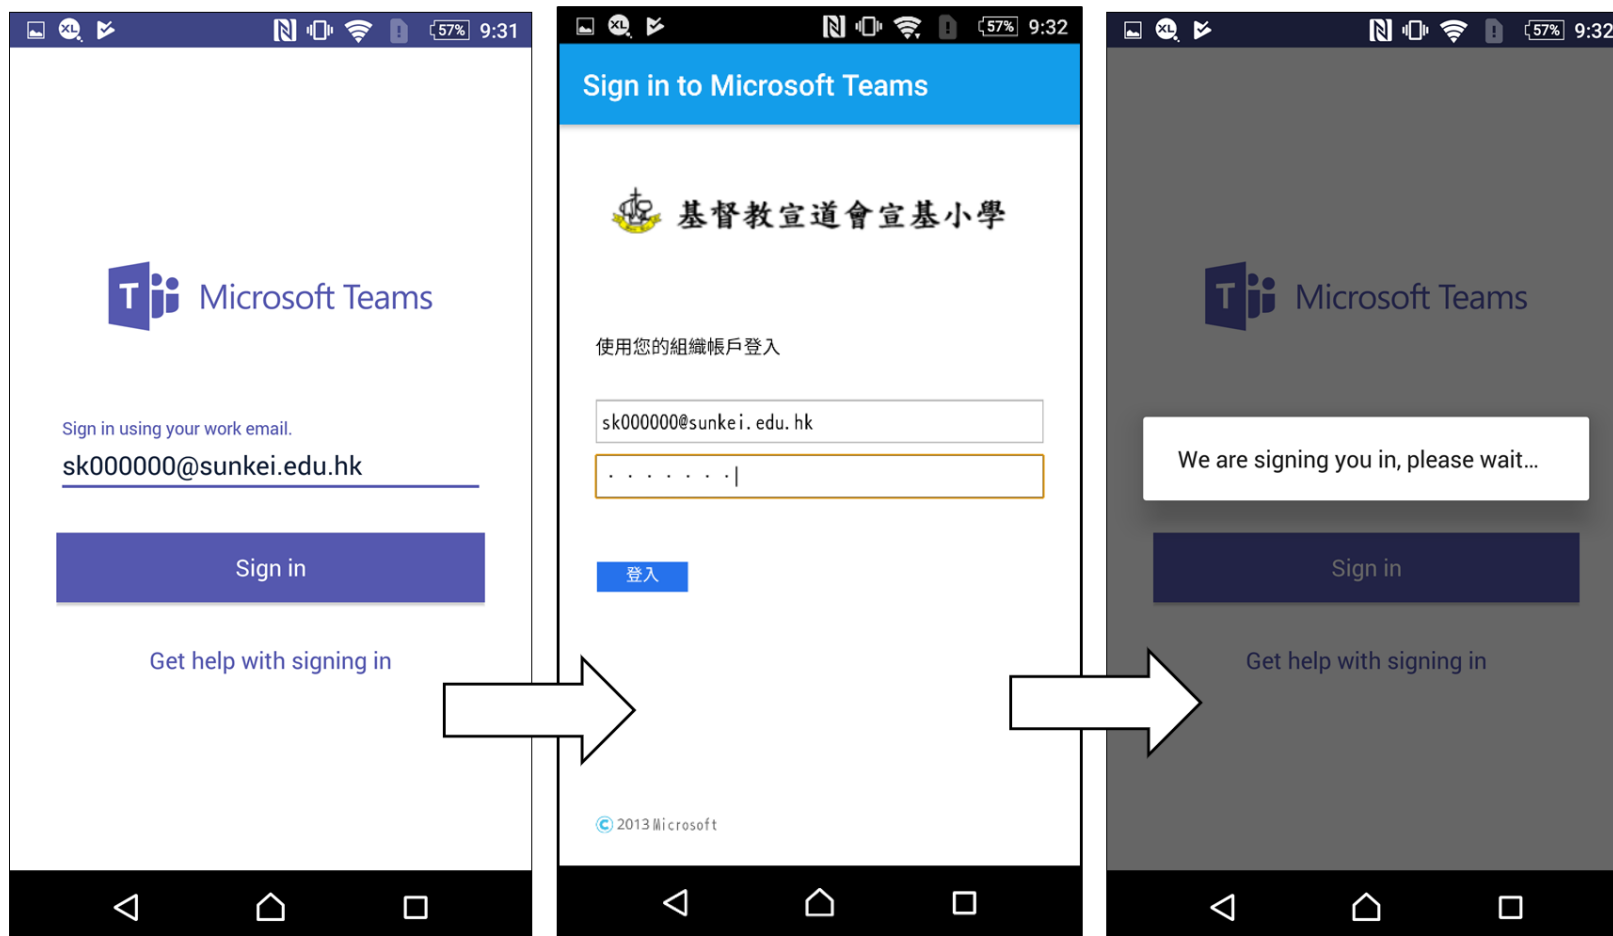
57% 9:31

Microsoft Teams

Sign in using your work email.

sk000000@sunkei.edu.hk

Sign in

Get help with signing in

57% 9:32

Sign in to Microsoft Teams

基督教宣道會宣基小學

使用您的組織帳戶登入

sk000000@sunkei.edu.hk

•••••••

登入

© 2013 Microsoft

57% 9:32

Microsoft Teams

We are signing you in, please wait...

Sign in

Get help with signing in